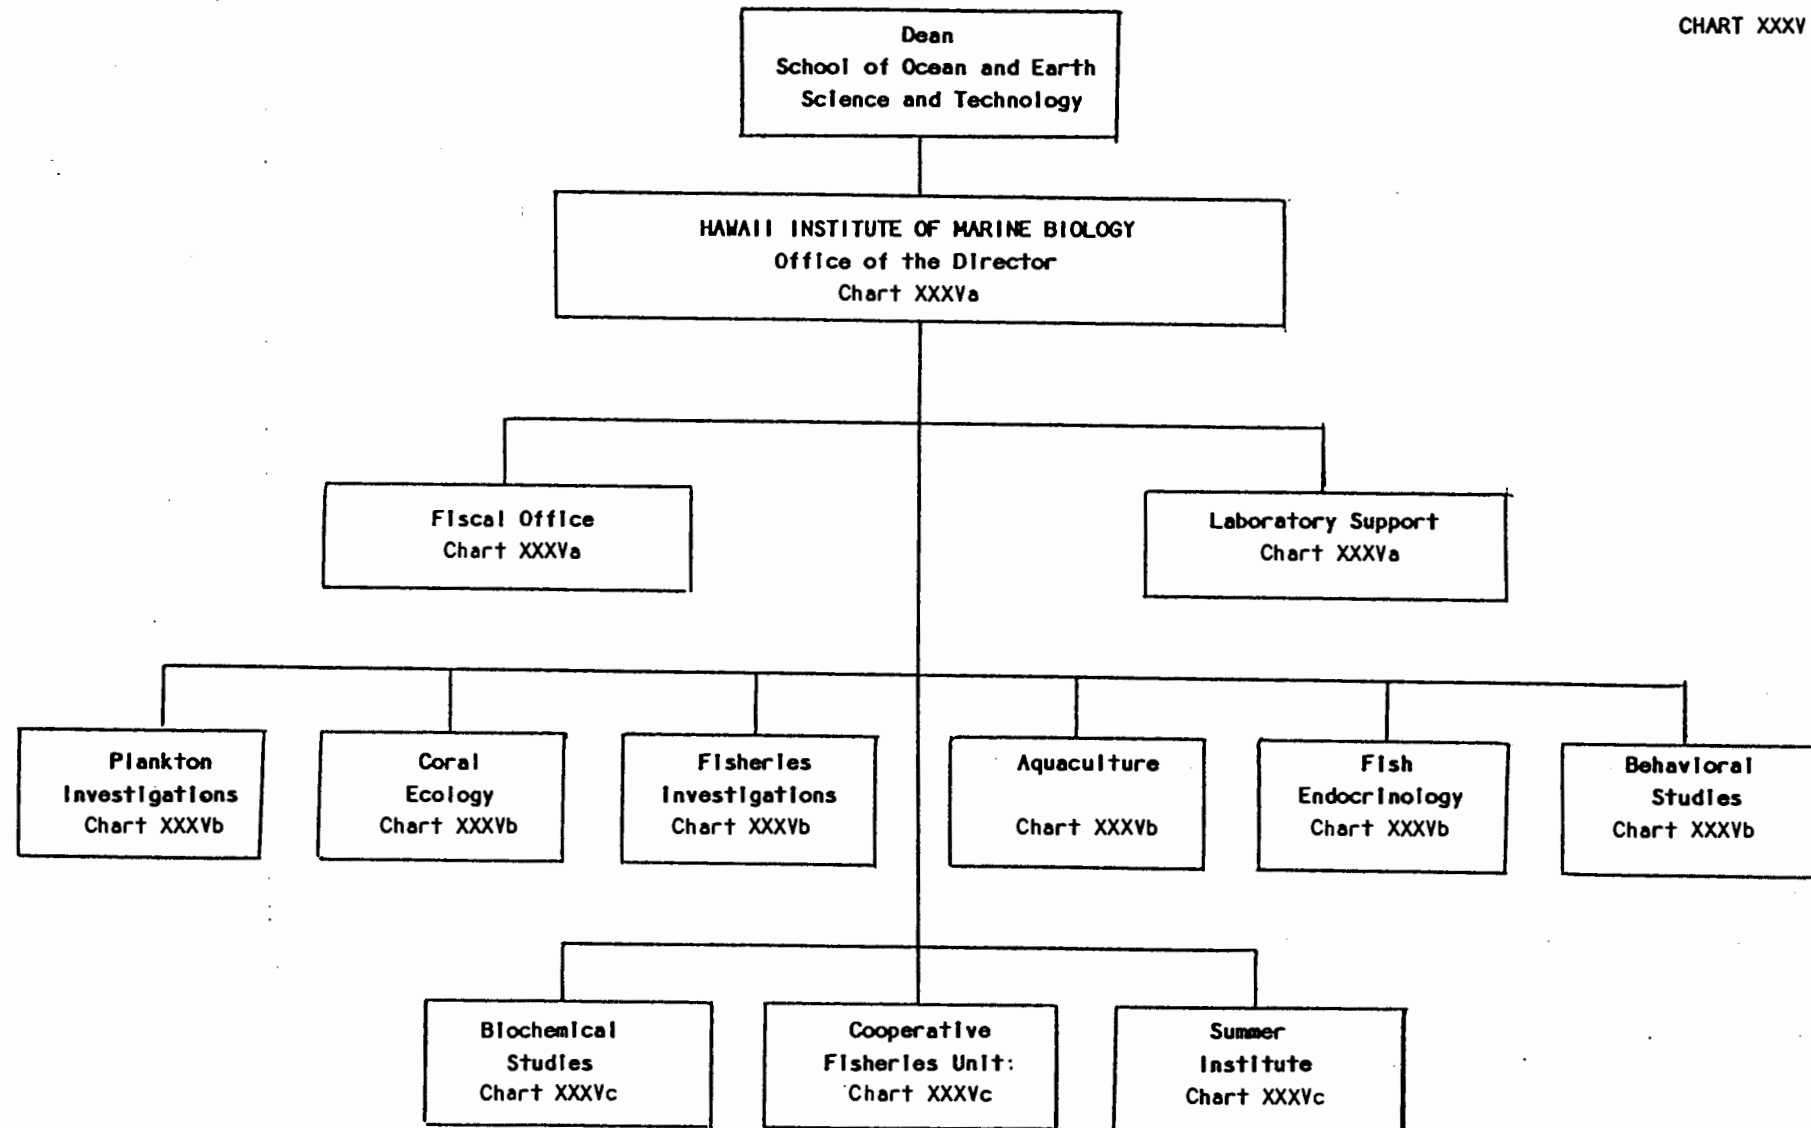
CHART XXXV

Dean
School of Ocean and Earth Science and Technology

HAWAII INSTITUTE OF MARINE BIOLOGY
Office of the Director
Chart XXXVa

Fiscal Office
Chart XXXVa

Laboratory Support
Chart XXXVa

Plankton Investigations
Chart XXXVb

Coral Ecology
Chart XXXVb

Fisheries Investigations
Chart XXXVb

Aquaculture
Chart XXXVb

Fish Endocrinology
Chart XXXVb

Behavioral Studies
Chart XXXVb

Biochemical Studies
Chart XXXVc

Cooperative Fisheries Unit:
Chart XXXVc

Summer Institute
Chart XXXVc